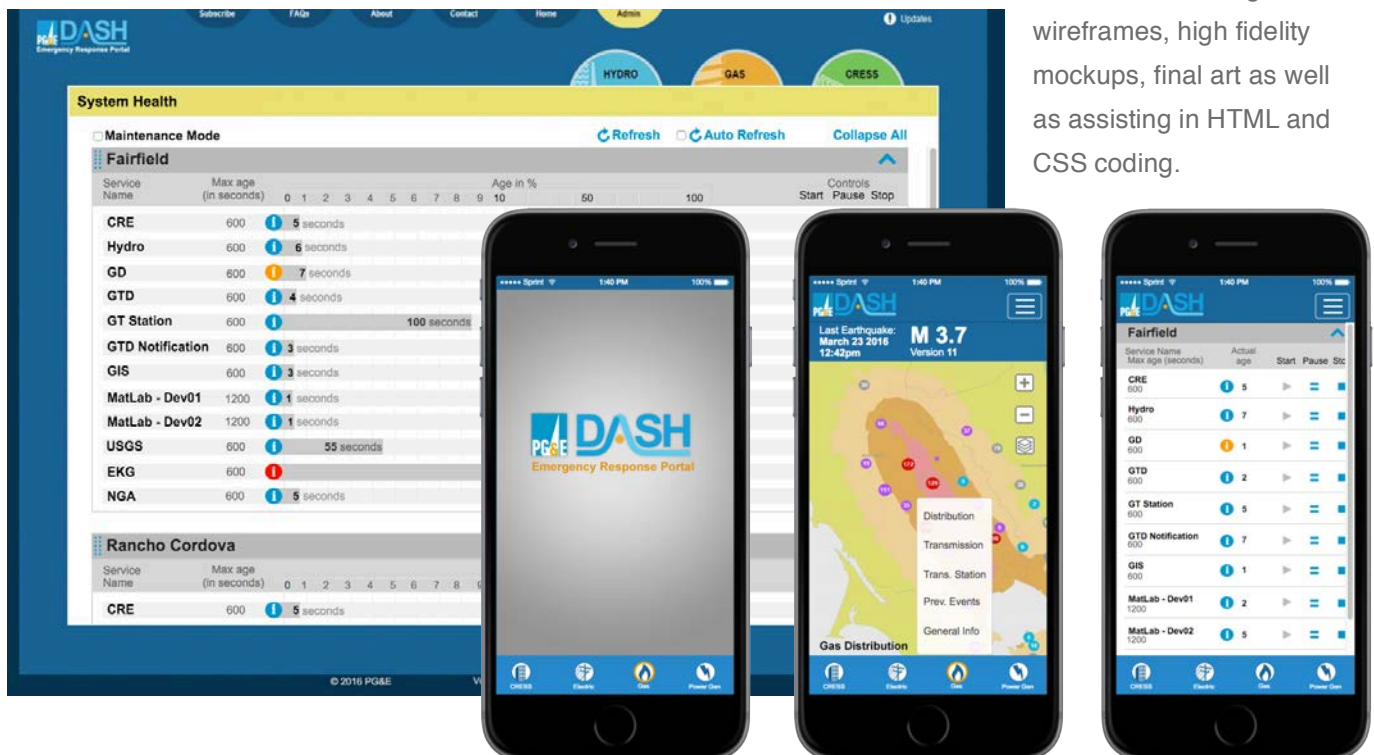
PG&E DASH
Emergency Response Portal

Subscribe FAQs About Contact Home Admin

Updates

HYDRO GAS CRESS

System Health

Maintenance Mode

Refresh Auto Refresh Collapse All

Fairfield

| Service Name | Max age (in seconds) | 0 1 2 3 4 5 6 7 8 9 10 Age in % 50 100 | Controls Start Pause Stop |
|---|---|---|---|
| CRE | 600 | 5 seconds | |
| Hydro | 600 | 6 seconds | |
| GD | 600 | 7 seconds | |
| GTD | 600 | 4 seconds | |
| GT Station | 600 | 100 seconds | |
| GTD Notification | 600 | 3 seconds | |
| GIS | 600 | 3 seconds | |
| MatLab - Dev01 | 1200 | 1 seconds | |
| MatLab - Dev02 | 1200 | 1 seconds | |
| USGS | 600 | 55 seconds | |
| EKG | 600 | | |
| NGA | 600 | 5 seconds | |

Rancho Cordova

| Service Name | Max age (in seconds) | 0 1 2 3 4 5 6 7 8 9 |
|---|---|---|
| CRE | 600 | 5 seconds |

© 2016 PG&E

wireframes, high fidelity mockups, final art as well as assisting in HTML and CSS coding.

Sprint 1:40 PM 100%

PG&E DASH
Emergency Response Portal

CRESS Electric Gas Power Gen

Sprint 1:40 PM 100%

PG&E DASH

Last Earthquake: March 23 2016 12:42pm
M 3.7
Version 11

Distribution
Transmission
Trans. Station
Prev. Events
General Info

Gas Distribution

CRESS Electric Gas Power Gen

Sprint 1:40 PM 100%

PG&E DASH

Fairfield

| Service Name Max age (seconds) | Actual age | Start Pause Sto |
|---|---|---|
| CRE 600 | 5 | |
| Hydro 600 | 7 | |
| GD 600 | 1 | |
| GTD 600 | 2 | |
| GT Station 600 | 5 | |
| GTD Notification 600 | 7 | |
| GIS 600 | 1 | |
| MatLab - Dev01 1200 | 2 | |
| MatLab - Dev02 1200 | 5 | |

CRESS Electric Gas Power Gen